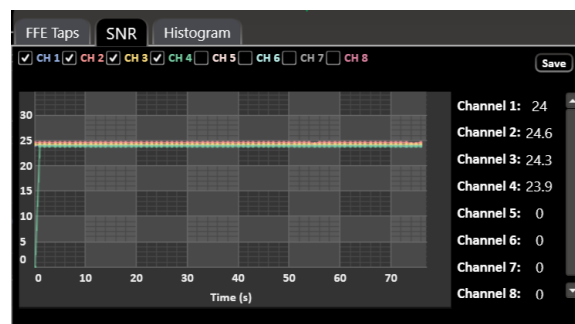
FFE Taps SNR Histogram

CH 1 CH 2 CH 3 CH 4 CH 5 CH 6 CH 7 CH 8

Save

30
25
20
15
10
5
0

0 10 20 30 40 50 60 70

Time (s)

Channel 1: 24
Channel 2: 24.6
Channel 3: 24.3
Channel 4: 23.9
Channel 5: 0
Channel 6: 0
Channel 7: 0
Channel 8: 0